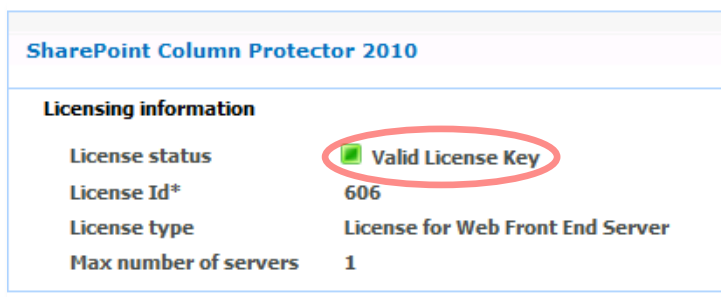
SharePoint Column Protector 2010

Licensing information

| License status | Valid License Key |
|---|---|
| License Id* | 606 |
| License type | License for Web Front End Server |
| Max number of servers | 1 |